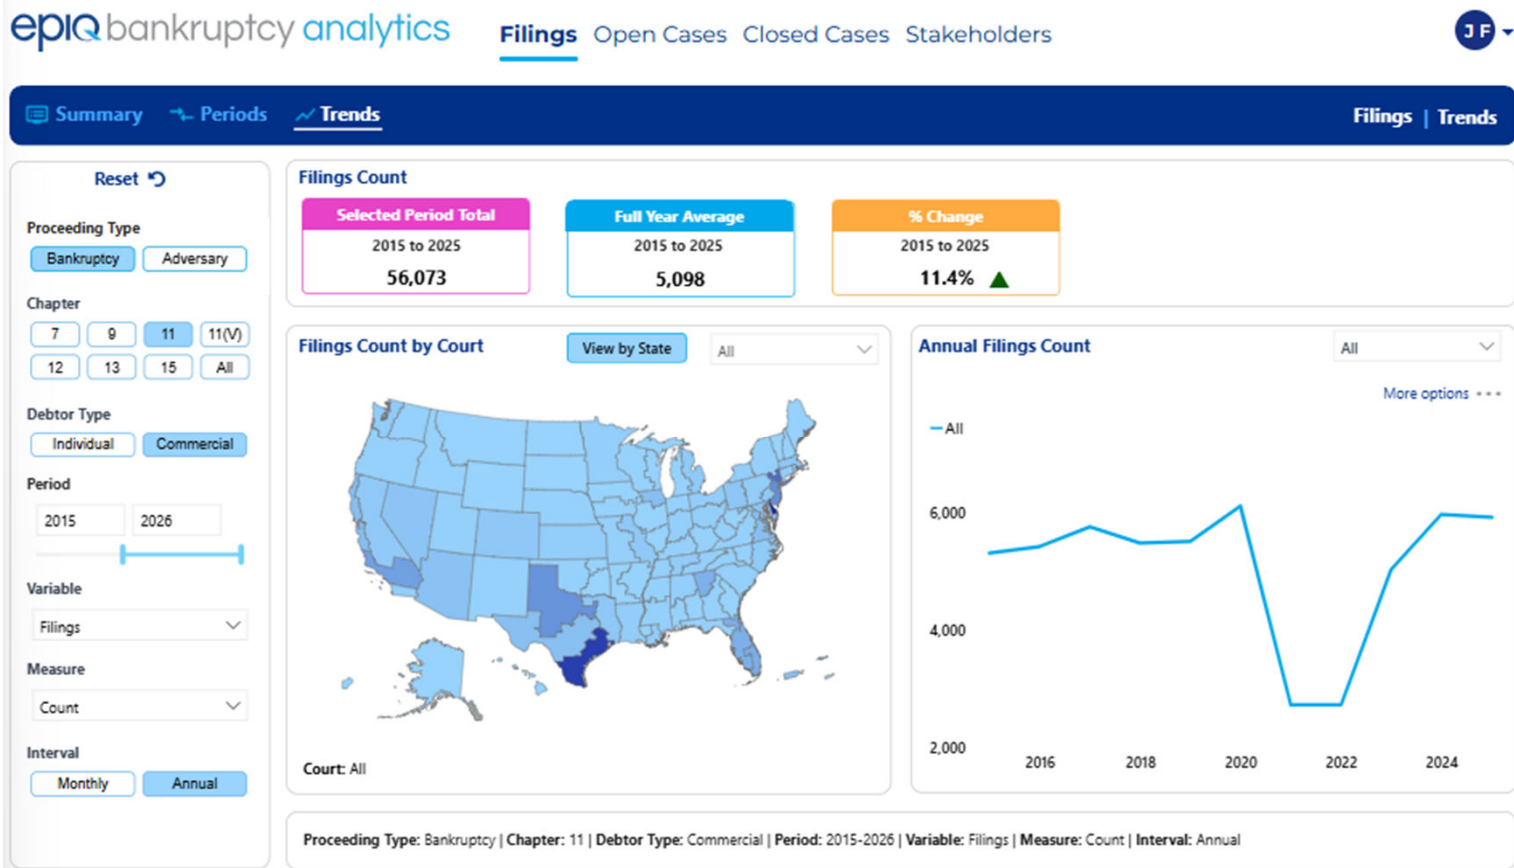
epiq bankruptcy analytics

Filings Open Cases Closed Cases Stakeholders

JF

Summary Periods Trends

Filings | Trends

Reset

Proceeding Type

Bankruptcy Adversary

Chapter

7 9 11 11(V)
12 13 15 All

Debtor Type

Individual Commercial

Period

2015 2026

Variable

Filings

Measure

Count

Interval

Monthly Annual

Filings Count

| Selected Period Total | Full Year Average | % Change |
|---|---|---|
| 2015 to 2025 | 2015 to 2025 | 2015 to 2025 |
| 56,073 | 5,098 | 11.4% |

Filings Count by Court

View by State

All

Court: All

Annual Filings Count

All

More options

All

6,000

4,000

2,000

2016 2018 2020 2022 2024

Proceeding Type: Bankruptcy | Chapter: 11 | Debtor Type: Commercial | Period: 2015-2026 | Variable: Filings | Measure: Count | Interval: Annual